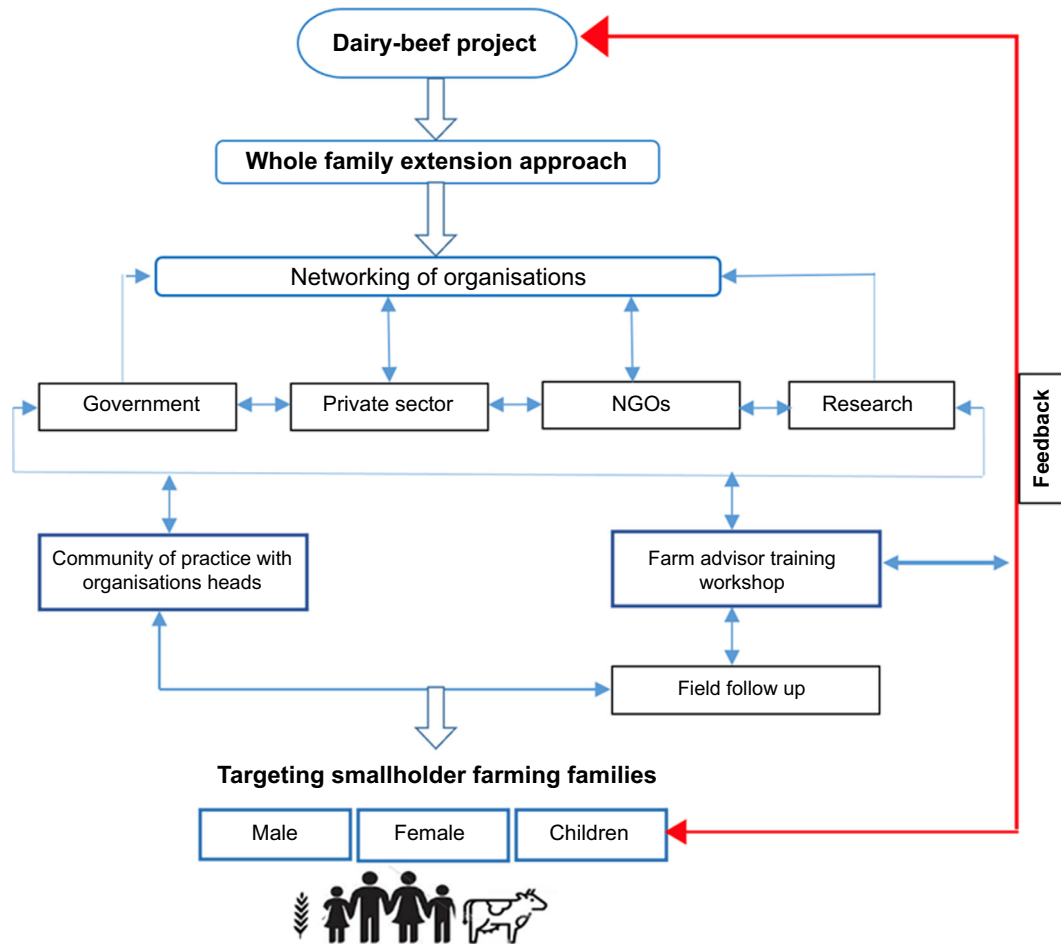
Dairy-beef project

Whole family extension approach

Networking of organisations

Government

Private sector

NGOs

Research

Feedback

Community of practice with organisations heads

Farm advisor training workshop

Field follow up

Targeting smallholder farming families

Male

Female

Children